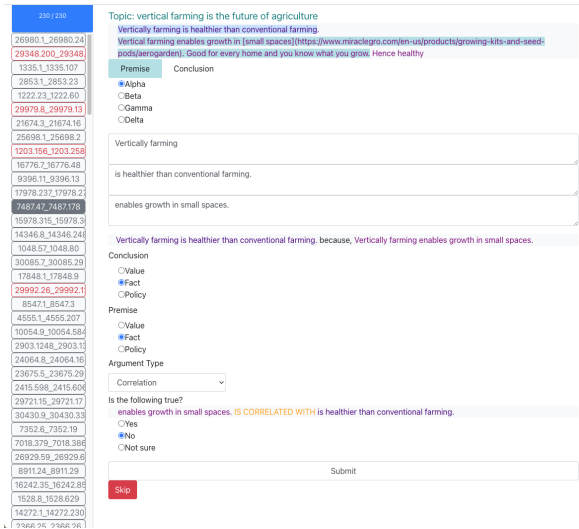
230 / 230

26980.1_26980.24
29348.200_29348.
1335.1_1335.107
2853.1_2853.23
1222.23_1222.60
29979.8_29979.13
21674.3_21674.16
25698.1_25698.2
1203.156_1203.258
16776.7_16776.48
9396.11_9396.13
17978.237_17978.2
7487.47_7487.178
15978.315_15978.3
14346.8_14346.24
1048.57_1048.80
30085.7_30085.29
17848.1_17848.9
29992.26_29992.1
8547.1_8547.3
4555.1_4555.207
10054.9_10054.58
2903.1248_2903.1
24064.8_24064.16
23675.5_23675.29
2415.598_2415.60
29721.15_29721.1
30430.9_30430.3
7352.6_7352.19
7018.379_7018.38
26929.59_26929.6
8911.24_8911.29
16242.35_16242.8
1528.8_1528.629
14272.1_14272.23
2366.25_2366.26

Topic: vertical farming is the future of agriculture

Vertically farming is healthier than conventional farming.
Vertical farming enables growth in [small spaces](https://www.miraclegro.com/en-us/products/growing-kits-and-seed-pods/aerogarden). Good for every home and you know what you grow. Hence healthy

Premise
Conclusion

Alpha
Beta
Gamma
Delta

Vertically farming

is healthier than conventional farming.

enables growth in small spaces.

Vertically farming is healthier than conventional farming. because, Vertically farming enables growth in small spaces.

Conclusion
Value
Fact
Policy

Premise
Value
Fact
Policy

Argument Type
Correlation

Is the following true?
enables growth in small spaces. IS CORRELATED WITH is healthier than conventional farming.
Yes
No
Not sure

Submit

Skip